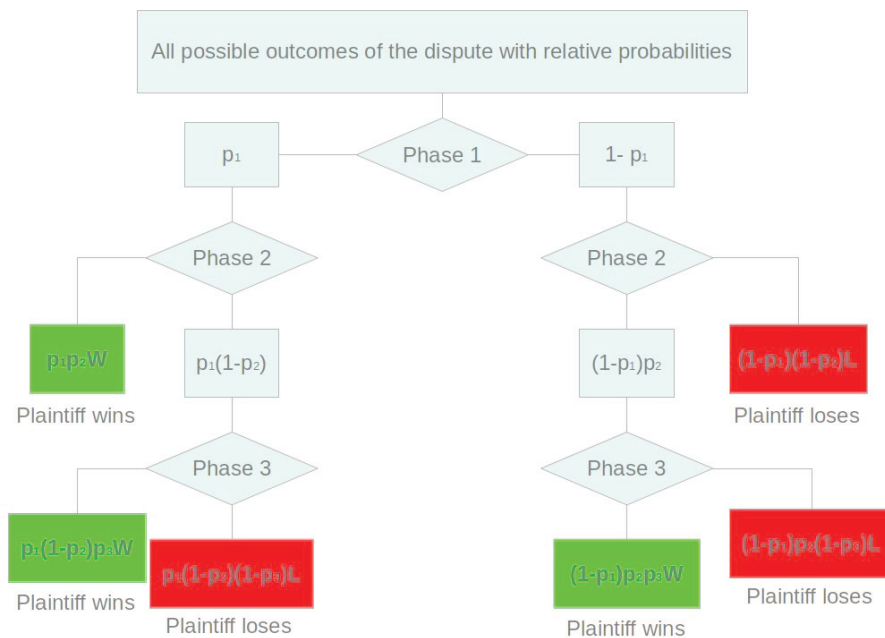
All possible outcomes of the dispute with relative probabilities

$p_1$

Phase 1

$1-p_1$

Phase 2

Phase 2

$p_1p_2W$

Plaintiff wins

$p_1(1-p_2)$

$(1-p_1)p_2$

$(1-p_1)(1-p_2)L$

Plaintiff loses

Phase 3

Phase 3

$p_1(1-p_2)p_3W$

Plaintiff wins

$p_1(1-p_2)(1-p_3)L$

Plaintiff loses

$(1-p_1)p_2p_3W$

Plaintiff wins

$(1-p_1)p_2(1-p_3)L$

Plaintiff loses